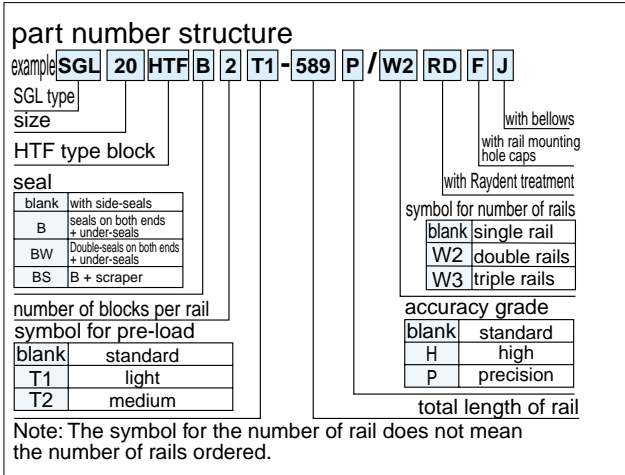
part number structure

example SGL 20 HTF B 2 T1 - 589 P / W2 RD F J

SGL type

size

HTF type block

seal

| blank | with side-seals |
|---|---|
| B | seals on both ends + under-seals |
| BW | Double-seals on both ends + under-seals |
| BS | B + scraper |

number of blocks per rail

symbol for pre-load

| blank | standard |
|---|---|
| T1 | light |
| T2 | medium |

with bellows

with rail mounting hole caps

with Raydent treatment

symbol for number of rails

| blank | single rail |
|---|---|
| W2 | double rails |
| W3 | triple rails |

accuracy grade

| blank | standard |
|---|---|
| H | high |
| P | precision |

total length of rail

Note: The symbol for the number of rail does not mean the number of rails ordered.